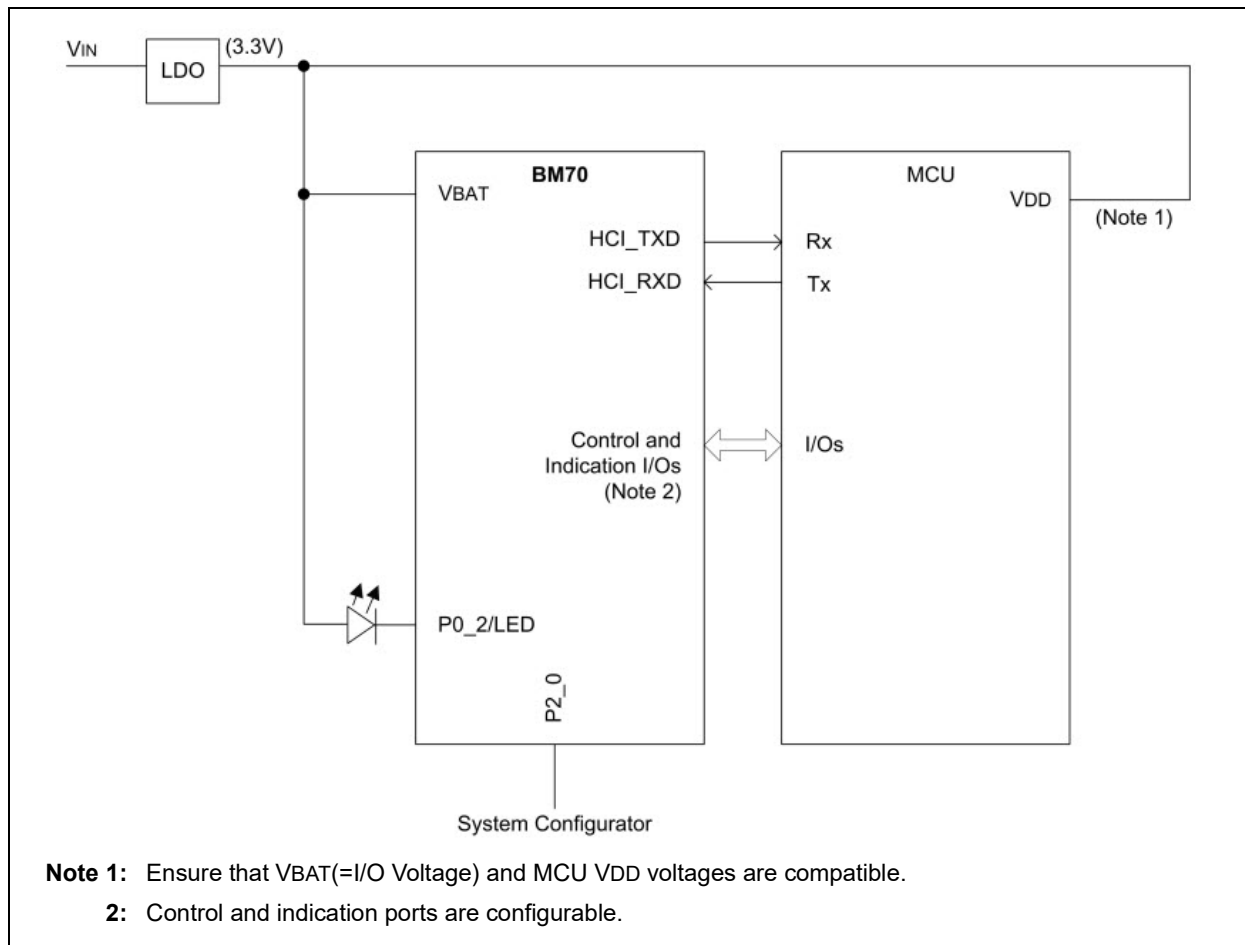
VIN

LDO

(3.3V)

BM70

VBAT

HCI_TXD

HCI_RXD

Control and Indication I/Os (Note 2)

P0_2/LED

P2_0

MCU

VDD

(Note 1)

Rx

Tx

I/Os

System Configurator

Note 1: Ensure that VBAT(=I/O Voltage) and MCU VDD voltages are compatible.

2: Control and indication ports are configurable.